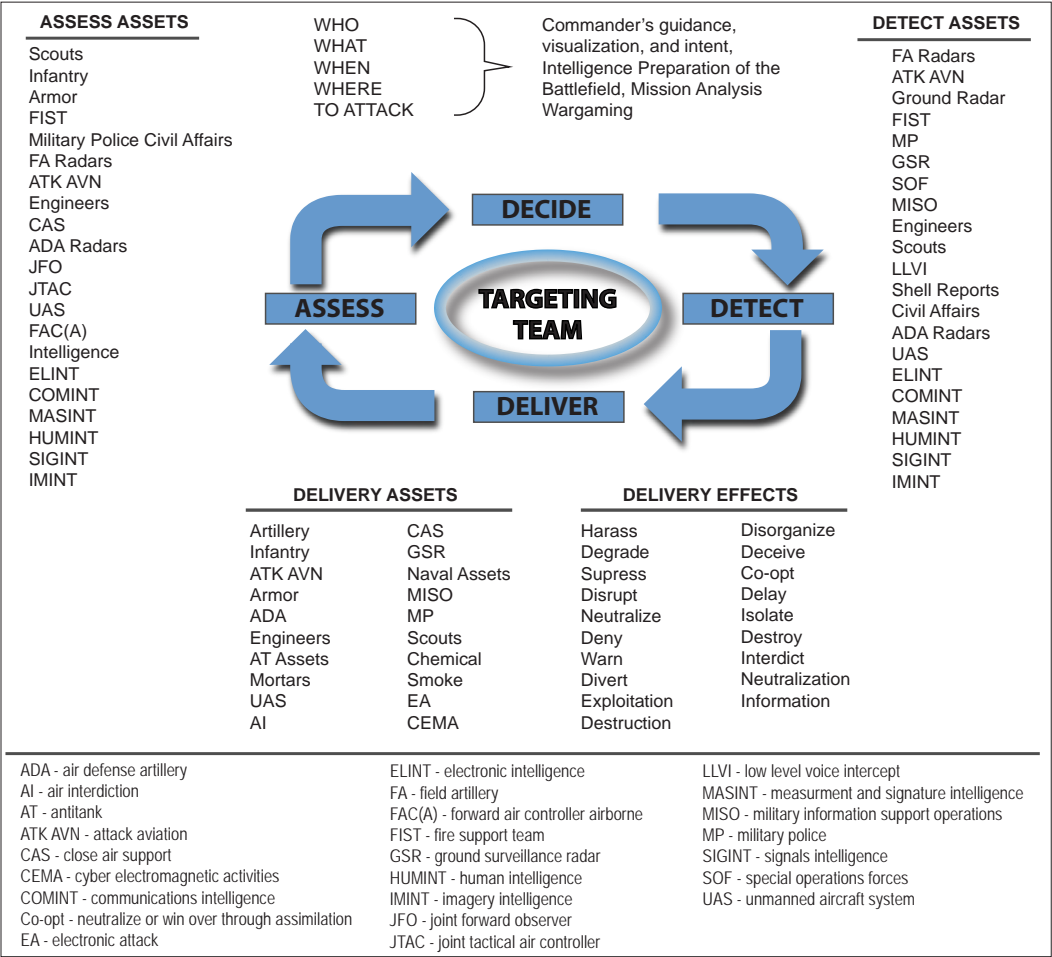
ASSESS ASSETS

Scouts
Infantry
Armor
FIST
Military Police Civil Affairs
FA Radars
ATK AVN
Engineers
CAS
ADA Radars
JFO
JTAC
UAS
FAC(A)
Intelligence
ELINT
COMINT
MASINT
HUMINT
SIGINT
IMINT

WHO
WHAT
WHEN
WHERE
TO ATTACK

Commander's guidance, visualization, and intent, Intelligence Preparation of the Battlefield, Mission Analysis Wargaming

DETECT ASSETS

FA Radars
ATK AVN
Ground Radar
FIST
MP
GSR
SOF
MISO
Engineers
Scouts
LLVI
Shell Reports
Civil Affairs
ADA Radars
UAS
ELINT
COMINT
MASINT
HUMINT
SIGINT
IMINT

DECIDE
ASSESS
TARGETING TEAM
DETECT
DELIVER

DELIVERY ASSETS

Artillery
Infantry
ATK AVN
Armor
ADA
Engineers
AT Assets
Mortars
UAS
AI

CAS
GSR
Naval Assets
MISO
MP
Scouts
Chemical
Smoke
EA
CEMA

DELIVERY EFFECTS

Harass
Degrade
Supress
Disrupt
Neutralize
Deny
Warn
Divert
Exploitation
Destruction

Disorganize
Deceive
Co-opt
Delay
Isolate
Destroy
Interdict
Neutralization
Information

ADA - air defense artillery
AI - air interdiction
AT - antitank
ATK AVN - attack aviation
CAS - close air support
CEMA - cyber electromagnetic activities
COMINT - communications intelligence
Co-opt - neutralize or win over through assimilation
EA - electronic attack

ELINT - electronic intelligence
FA - field artillery
FAC(A) - forward air controller airborne
FIST - fire support team
GSR - ground surveillance radar
HUMINT - human intelligence
IMINT - imagery intelligence
JFO - joint forward observer
JTAC - joint tactical air controller

LLVI - low level voice intercept
MASINT - measurment and signature intelligence
MISO - military information support operations
MP - military police
SIGINT - signals intelligence
SOF - special operations forces
UAS - unmanned aircraft system